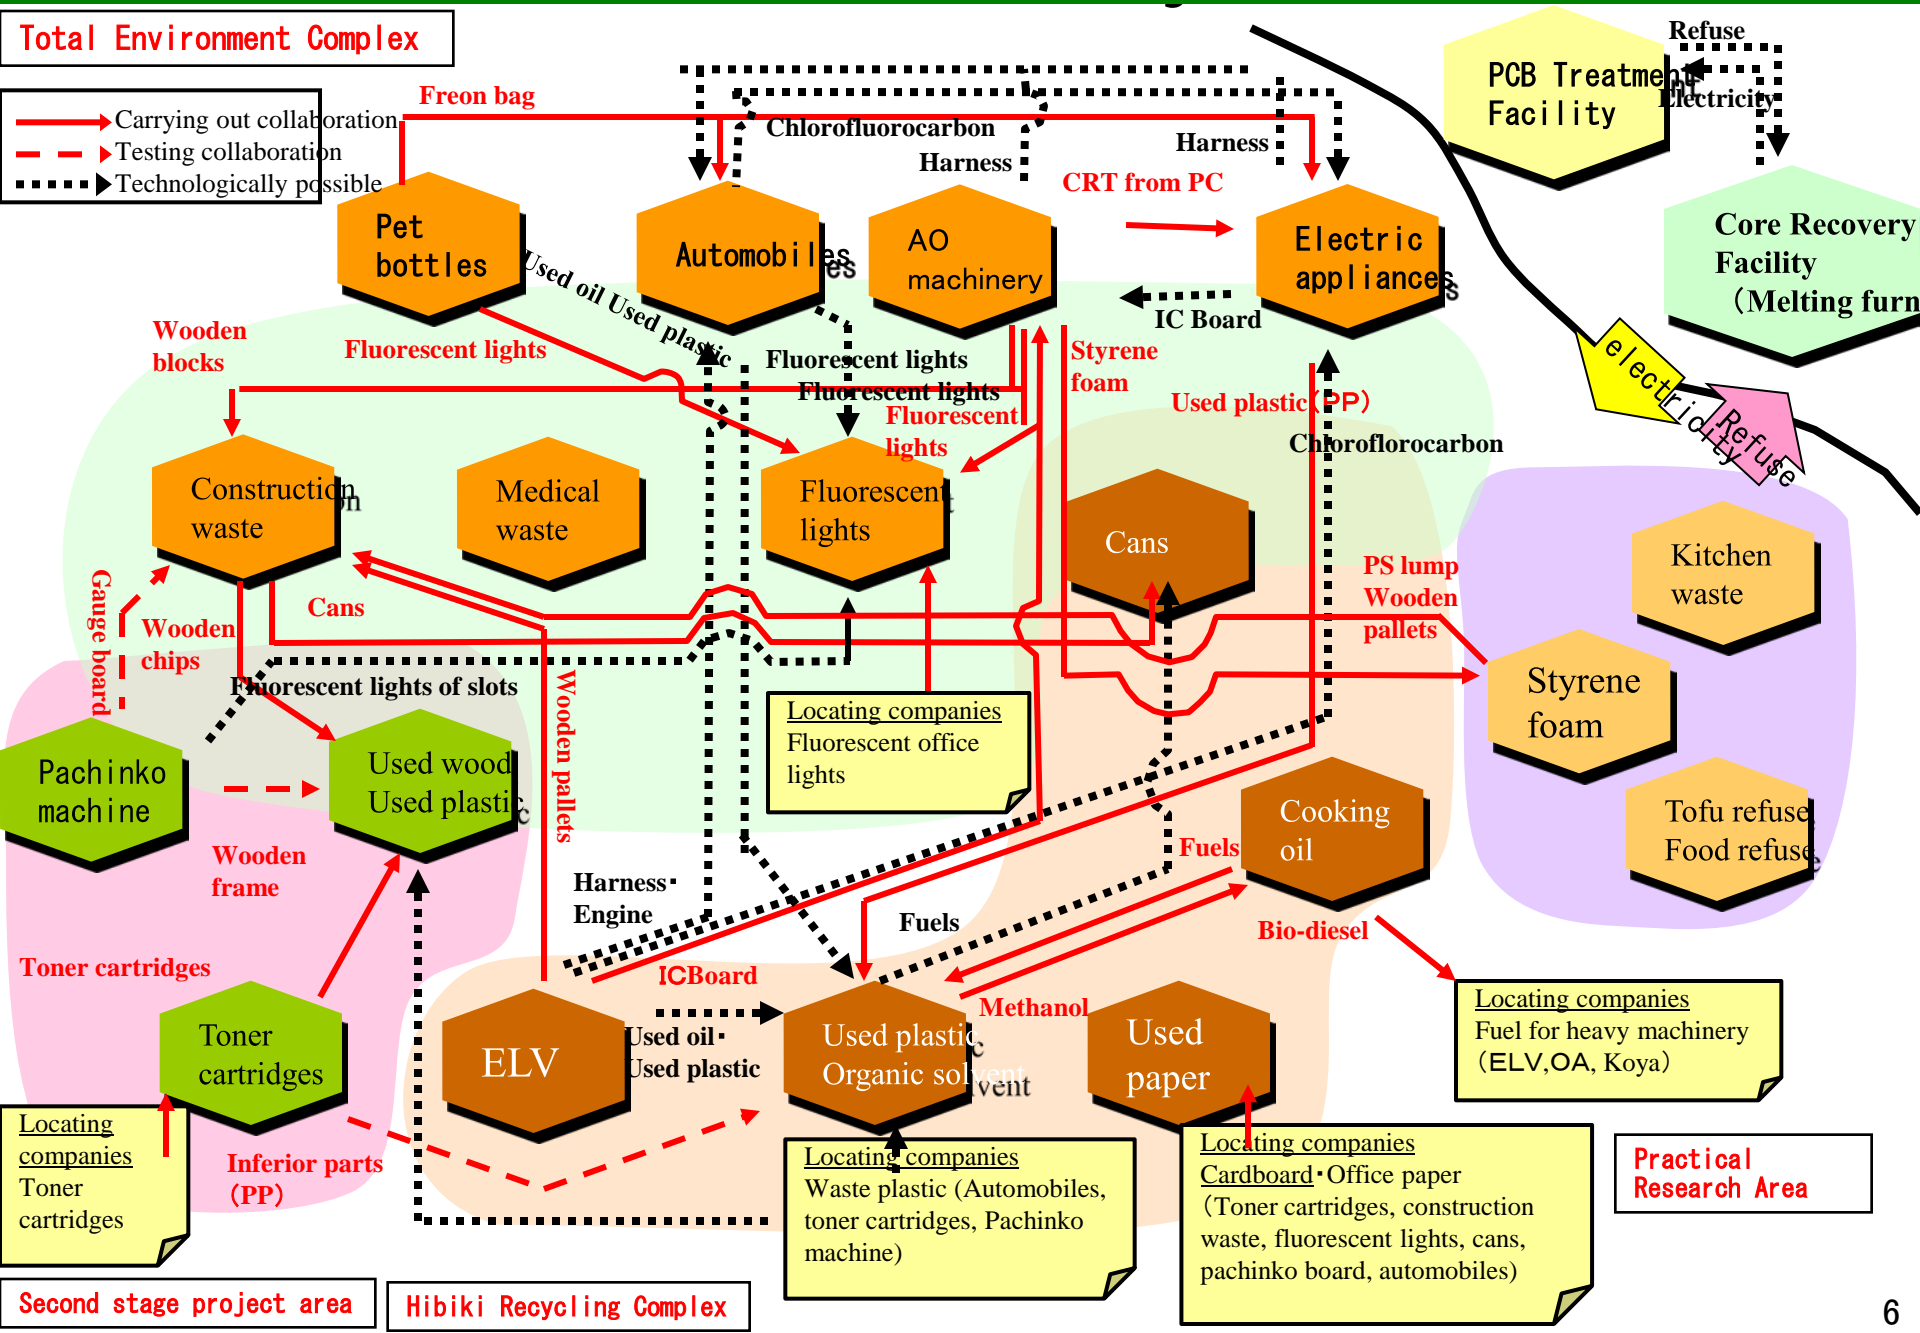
Total Environment Complex

Carrying out collaboration
Testing collaboration
Technologically possible

Freon bag
Chlorofluorocarbon
Harness
Harness
CRT from PC
Refuse
Electricity

PCB Treatment Facility

Core Recovery Facility (Melting furn

Pet bottles
Automobiles
AO machinery
Electric appliances

Used oil Used plastic
IC Board
Wooden blocks
Fluorescent lights
Fluorescent lights
Fluorescent lights
Fluorescent lights
Styrene foam
Used plastic (PP)
Chloroflorocarbon
electricity
Refuse

Construction waste
Medical waste
Fluorescent lights
Cans
Kitchen waste

PS lump
Wooden pallets
Gauge board
Wooden chips
Cans
Fluorescent lights of slots
Wooden pallets

Locating companies
Fluorescent office lights

Styrene foam

Pachinko machine
Used wood
Used plastic
Cooking oil
Tofu refuse
Food refuse

Wooden frame
Harness・Engine
Fuels
Fuels
Bio-diesel
Toner cartridges
ICBoard
Methanol

Toner cartridges
ELV
Used oil・Used plastic
Used plastic
Organic solvent
Used paper

Locating companies
Fuel for heavy machinery (ELV,OA, Koya)

Locating companies
Toner cartridges
Inferior parts (PP)

Locating companies
Waste plastic (Automobiles, toner cartridges, Pachinko machine)

Locating companies
Cardboard・Office paper (Toner cartridges, construction waste, fluorescent lights, cans, pachinko board, automobiles)

Practical Research Area

Second stage project area
Hibiki Recycling Complex
6